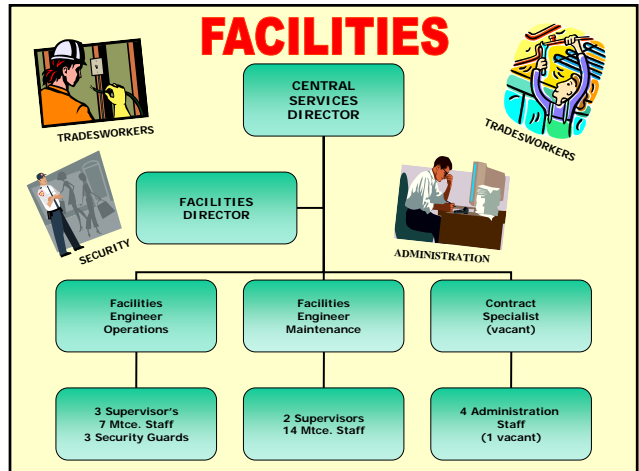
FACILITIES

TRADESWORKERS

CENTRAL SERVICES DIRECTOR

TRADESWORKERS

SECURITY

FACILITIES DIRECTOR

ADMINISTRATION

Facilities Engineer Operations

Facilities Engineer Maintenance

Contract Specialist (vacant)

3 Supervisor's
7 Mtce. Staff
3 Security Guards

2 Supervisors
14 Mtce. Staff

4 Administration Staff
(1 vacant)